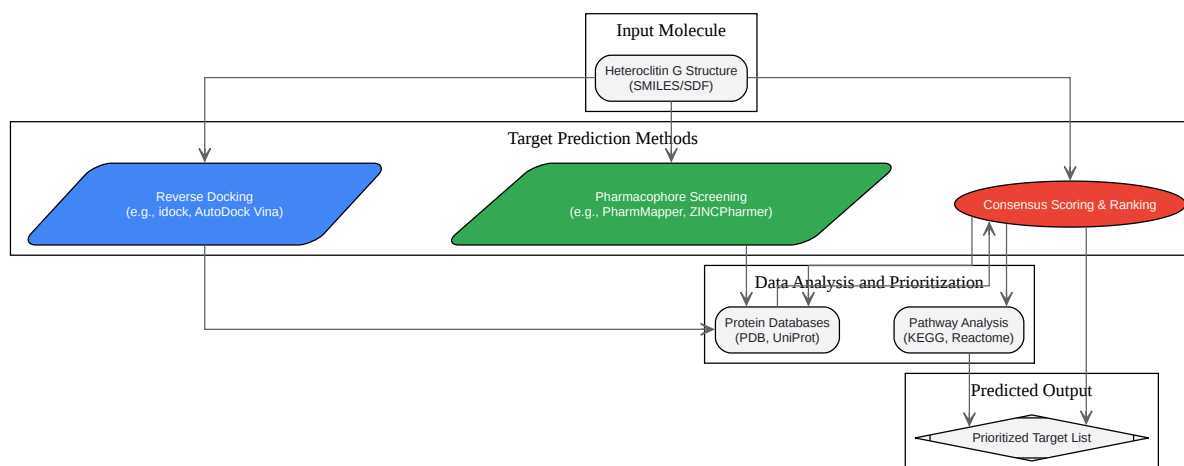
Input Molecule

Heteroclitin G Structure
(SMILES/SDF)

Target Prediction Methods

Reverse Docking
(e.g., idock, AutoDock Vina)

Pharmacophore Screening
(e.g., PharmMapper, ZINCPharmer)

Consensus Scoring & Ranking

Data Analysis and Prioritization

Protein Databases
(PDB, UniProt)

Pathway Analysis
(KEGG, Reactome)

Predicted Output

Prioritized Target List